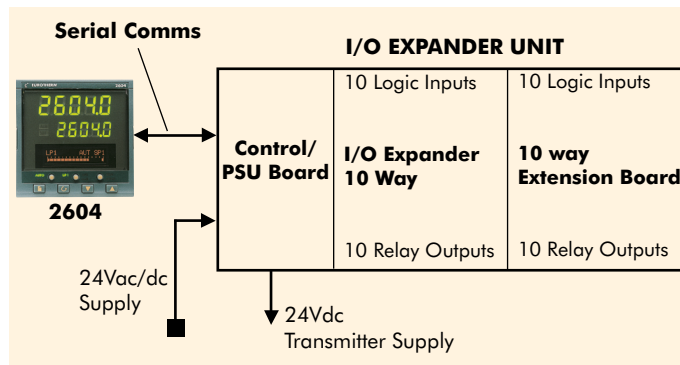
Serial Comms

I/O EXPANDER UNIT

EUROTHERM 2604

2604.0

2604.0

LP1 AUT SP1

2604

Control/ PSU Board

10 Logic Inputs

I/O Expander 10 Way

10 Relay Outputs

10 Logic Inputs

10 way Extension Board

10 Relay Outputs

24Vac/dc Supply

24Vdc Transmitter Supply